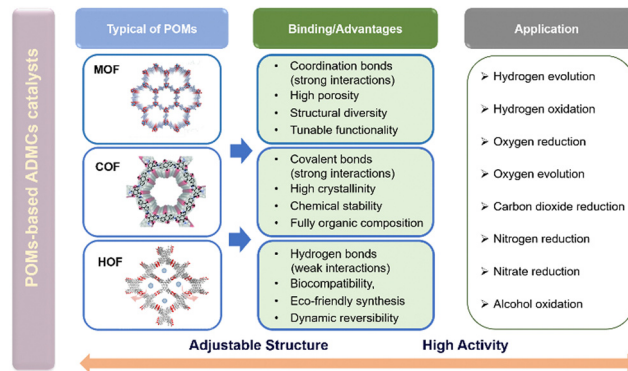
POMs-based ADMCs catalysts

Typical of POMs

MOF

COF

HOF

Binding/Advantages

• Coordination bonds (strong interactions)
• High porosity
• Structural diversity
• Tunable functionality

• Covalent bonds (strong interactions)
• High crystallinity
• Chemical stability
• Fully organic composition

• Hydrogen bonds (weak interactions)
• Biocompatibility,
• Eco-friendly synthesis
• Dynamic reversibility

Application

➢ Hydrogen evolution
➢ Hydrogen oxidation
➢ Oxygen reduction
➢ Oxygen evolution
➢ Carbon dioxide reduction
➢ Nitrogen reduction
➢ Nitrate reduction
➢ Alcohol oxidation

Adjustable Structure

High Activity